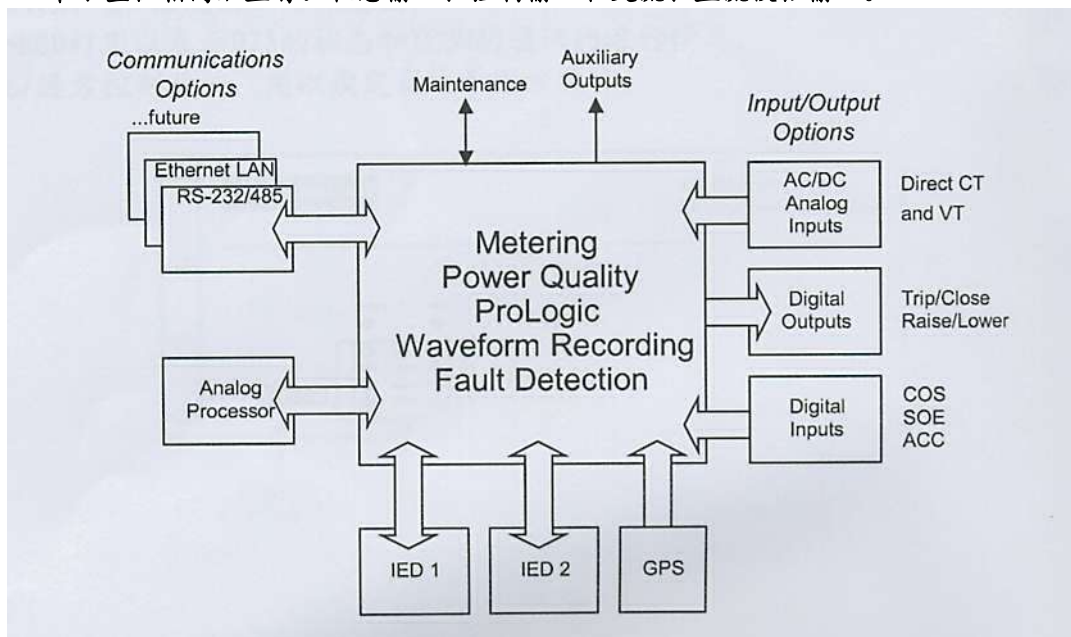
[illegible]

Communications Options

...future

Ethernet LAN

RS-232/485

Maintenance

Auxiliary Outputs

Input/Output Options

AC/DC Analog Inputs

Direct CT and VT

Metering
Power Quality
ProLogic
Waveform Recording
Fault Detection

Digital Outputs

Trip/Close Raise/Lower

Analog Processor

Digital Inputs

COS
SOE
ACC

IED 1

IED 2

GPS